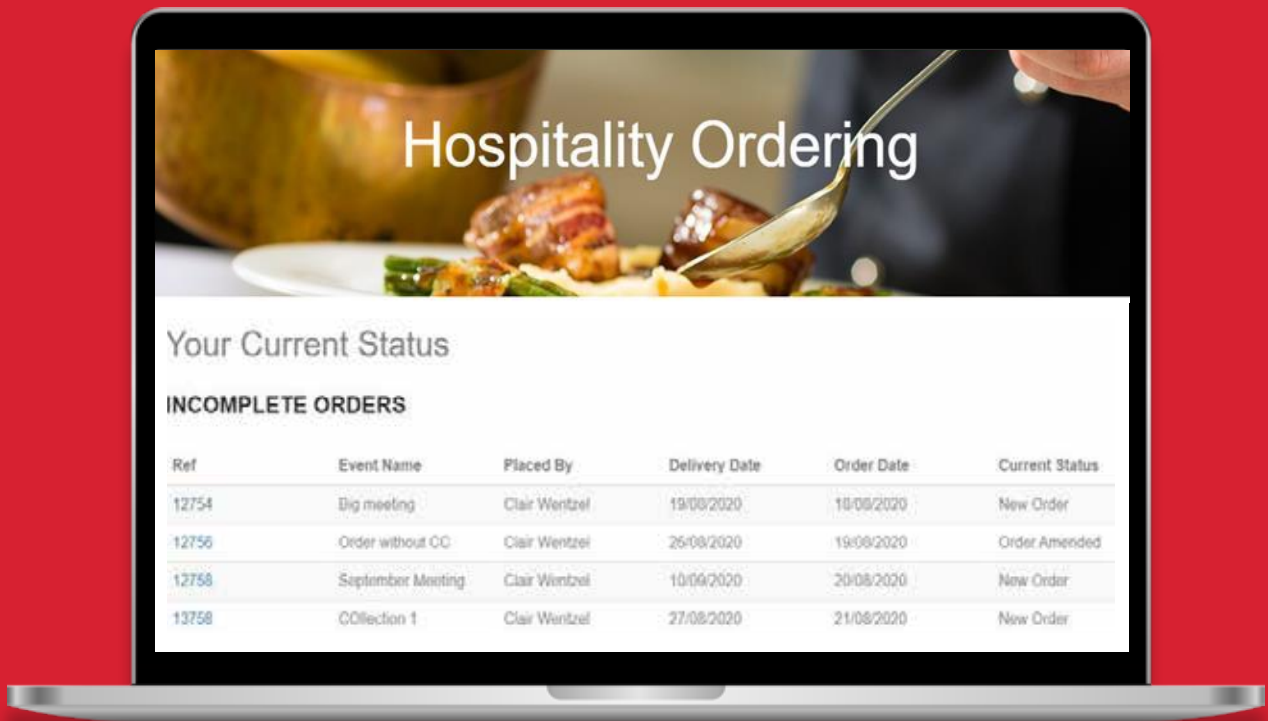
Hospitality Ordering

Your Current Status

INCOMPLETE ORDERS

| Ref | Event Name | Placed By | Delivery Date | Order Date | Current Status |
|---|---|---|---|---|---|
| 12754 | Big meeting | Clair Wentzel | 19/08/2020 | 18/08/2020 | New Order |
| 12756 | Order without CC | Clair Wentzel | 26/08/2020 | 19/08/2020 | Order Amended |
| 12758 | September Meeting | Clair Wentzel | 10/09/2020 | 20/08/2020 | New Order |
| 13758 | COllection 1 | Clair Wentzel | 27/08/2020 | 21/08/2020 | New Order |